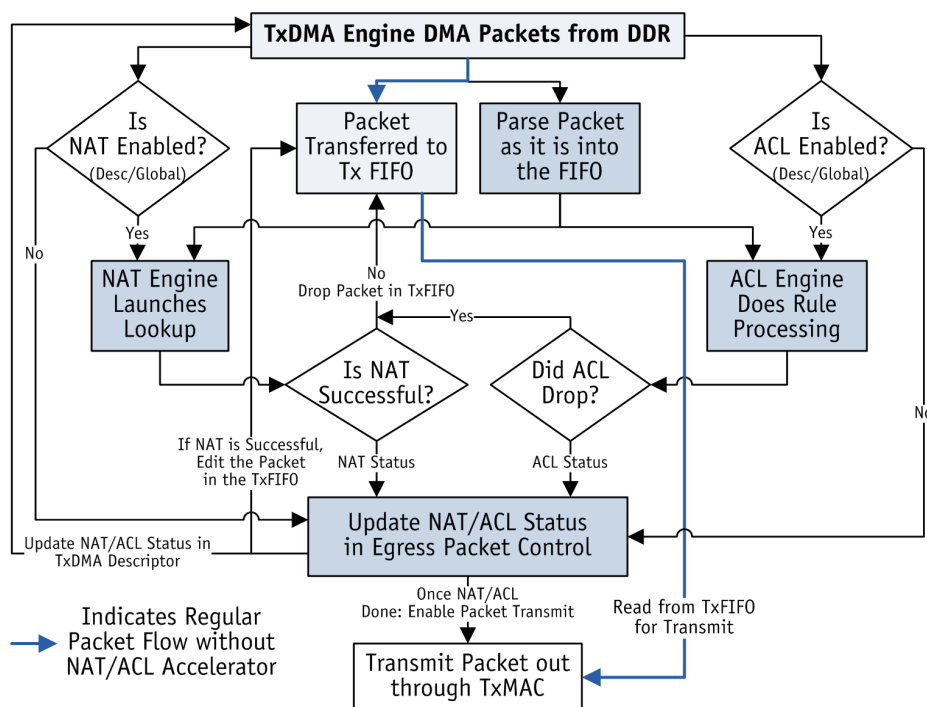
TxDMA Engine DMA Packets from DDR

Is NAT Enabled? (Desc/Global)

Packet Transferred to Tx FIFO

Parse Packet as it is into the FIFO

Is ACL Enabled? (Desc/Global)

No

Yes

Yes

No

NAT Engine Launches Lookup

No Drop Packet in TxFIFO

ACL Engine Does Rule Processing

Yes

Is NAT Successful?

Did ACL Drop?

If NAT is Successful, Edit the Packet in the TxFIFO

NAT Status

ACL Status

Update NAT/ACL Status in Egress Packet Control

Update NAT/ACL Status in TxDMA Descriptor

Once NAT/ACL Done: Enable Packet Transmit

Read from TxFIFO for Transmit

Indicates Regular Packet Flow without NAT/ACL Accelerator

Transmit Packet out through TxMAC